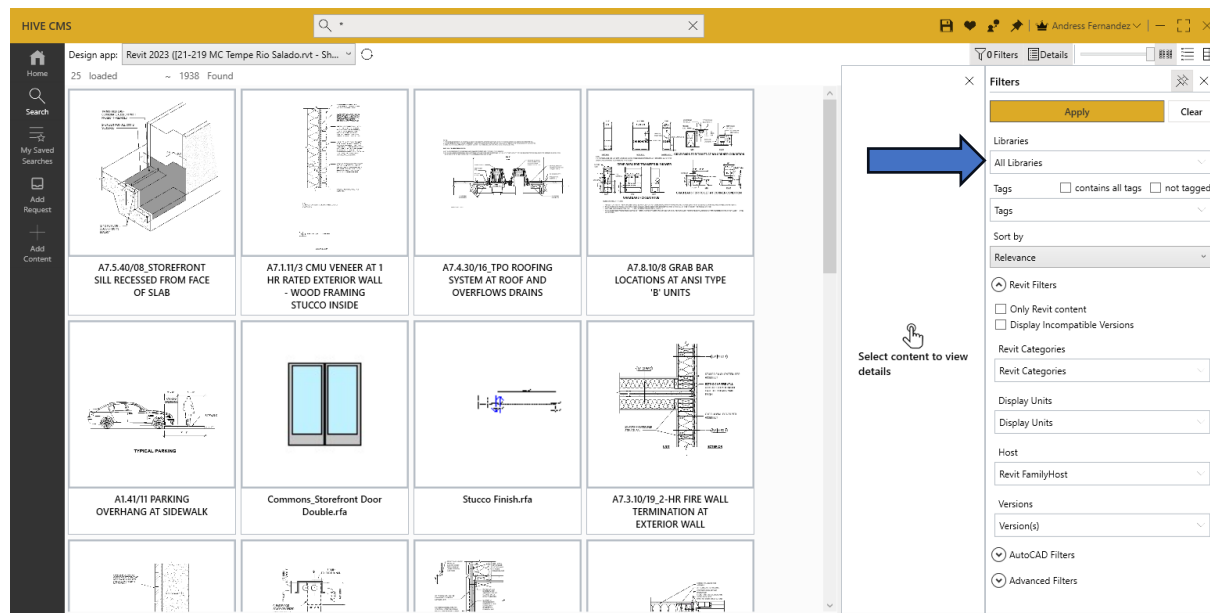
HIVE CMS

*

Andress Fernandez

Home

Search

My Saved Searches

Add Request

Add Content

Design app: Revit 2023 ([21-219 MC Tempe Rio Salado.rvt - Sh...

25 loaded ~ 1938 Found

0 Filters Details

A7.5.40/08_STOREFRONT SILL RECESSED FROM FACE OF SLAB

A7.1.11/3 CMU VENEER AT 1 HR RATED EXTERIOR WALL - WOOD FRAMING STUCCO INSIDE

A7.4.30/16_TPO ROOFING SYSTEM AT ROOF AND OVERFLOWS DRAINS

A7.8.10/8 GRAB BAR LOCATIONS AT ANSI TYPE 'B' UNITS

TYPICAL PARKING

A1.41/11 PARKING OVERHANG AT SIDEWALK

Commons_Storefront Door Double.rfa

Stucco Finish.rfa

A7.3.10/19_2-HR FIRE WALL TERMINATION AT EXTERIOR WALL

Select content to view details

Filters

Apply

Clear

Libraries

All Libraries

Tags

contains all tags

not tagged

Tags

Sort by

Relevance

Revit Filters

Only Revit content

Display Incompatible Versions

Revit Categories

Revit Categories

Display Units

Display Units

Host

Revit FamilyHost

Versions

Version(s)

AutoCAD Filters

Advanced Filters